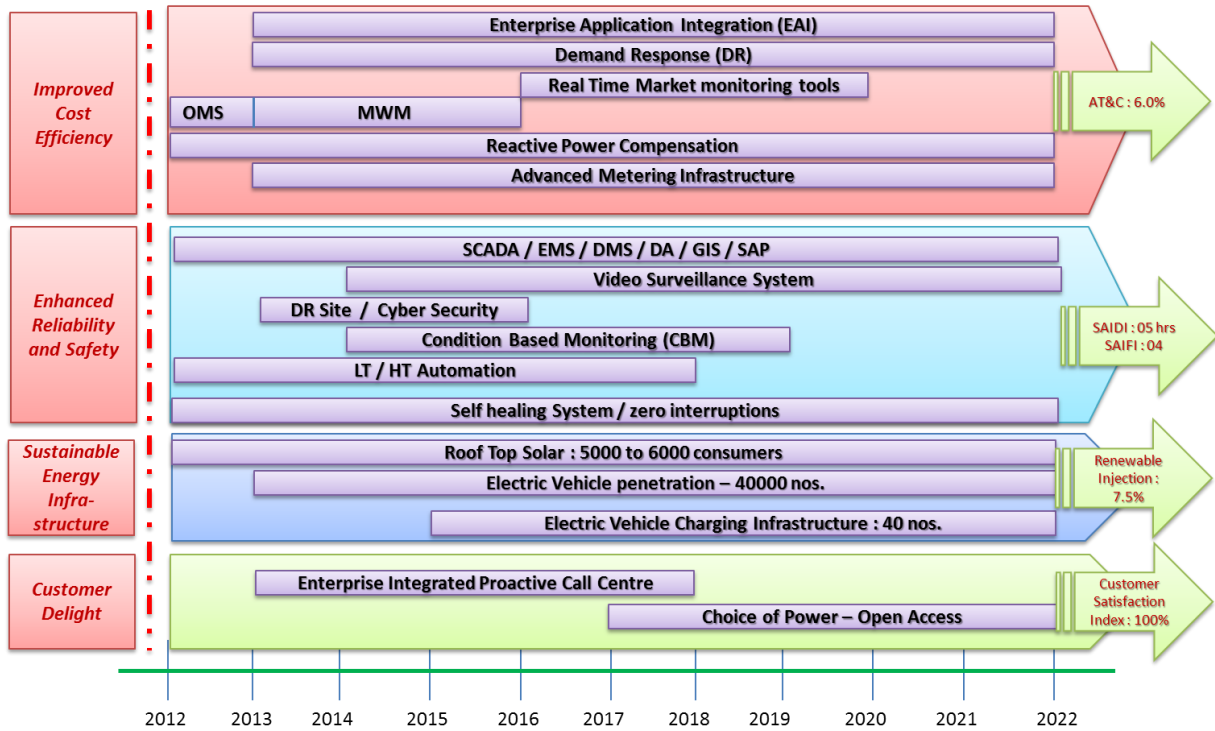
Improved Cost Efficiency

Enterprise Application Integration (EAI)
Demand Response (DR)
Real Time Market monitoring tools
OMS
MWM
Reactive Power Compensation
Advanced Metering Infrastructure

AT&C : 6.0%

Enhanced Reliability and Safety

SCADA / EMS / DMS / DA / GIS / SAP
Video Surveillance System
DR Site / Cyber Security
Condition Based Monitoring (CBM)
LT / HT Automation
Self healing System / zero interruptions

SAIDI : 05 hrs
SAIFI : 04

Sustainable Energy Infrastructure

Roof Top Solar : 5000 to 6000 consumers
Electric Vehicle penetration – 40000 nos.
Electric Vehicle Charging Infrastructure : 40 nos.

Renewable Injection : 7.5%

Customer Delight

Enterprise Integrated Proactive Call Centre
Choice of Power – Open Access

Customer Satisfaction Index : 100%

2012 2013 2014 2015 2016 2017 2018 2019 2020 2021 2022